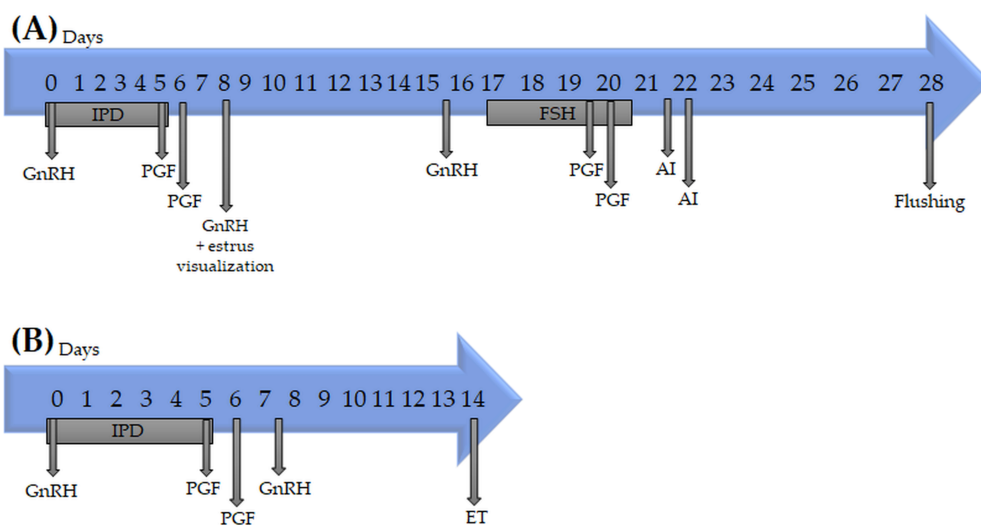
(A) Days

0 1 2 3 4 5 6 7 8 9 10 11 12 13 14 15 16 17 18 19 20 21 22 23 24 25 26 27 28

IPD

FSH

GnRH

PGF

PGF

GnRH + estrus visualization

GnRH

PGF

PGF

AI

AI

Flushing

(B) Days

0 1 2 3 4 5 6 7 8 9 10 11 12 13 14

IPD

GnRH

PGF

PGF

GnRH

ET